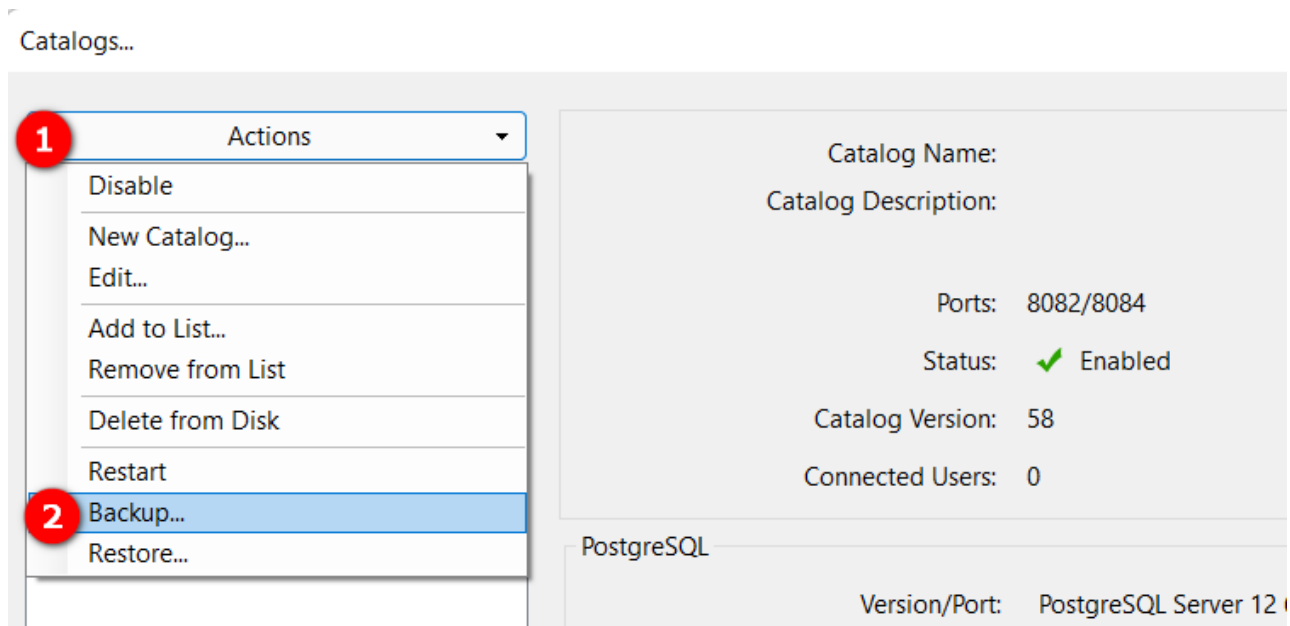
Catalogs...

1 Actions

Disable

New Catalog...
Edit...

Add to List...
Remove from List

Delete from Disk

Restart
2 Backup...
Restore...

Catalog Name:
Catalog Description:

Ports: 8082/8084
Status: Enabled
Catalog Version: 58
Connected Users: 0

PostgreSQL

Version/Port: PostgreSQL Server 12 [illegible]